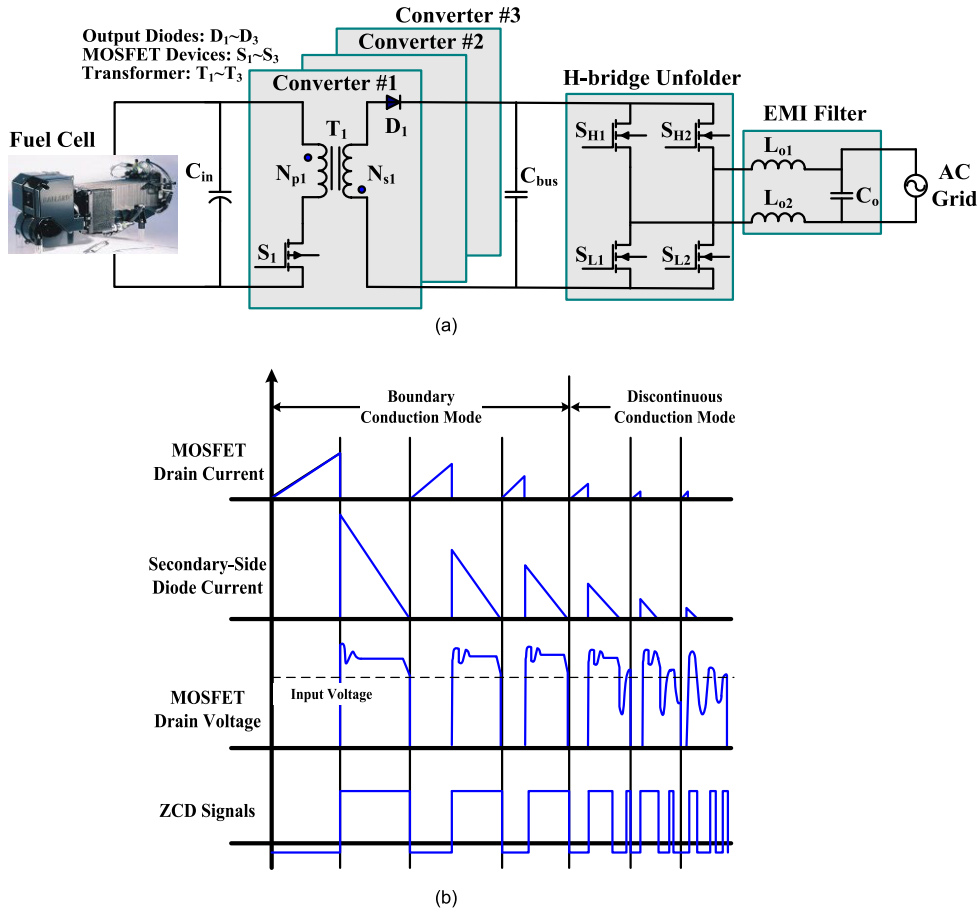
Output Diodes: $D_1$~$D_3$
MOSFET Devices: $S_1$~$S_3$
Transformer: $T_1$~$T_3$

Converter #3
Converter #2
Converter #1

Fuel Cell

$C_{in}$

$T_1$
$D_1$
$N_{p1}$
$N_{s1}$
$S_1$

$C_{bus}$

H-bridge Unfolder
$S_{H1}$
$S_{H2}$
$S_{L1}$
$S_{L2}$

EMI Filter
$L_{o1}$
$L_{o2}$
$C_o$

AC Grid

(a)

Boundary Conduction Mode

Discontinuous Conduction Mode

MOSFET Drain Current

Secondary-Side Diode Current

MOSFET Drain Voltage

Input Voltage

ZCD Signals

(b)